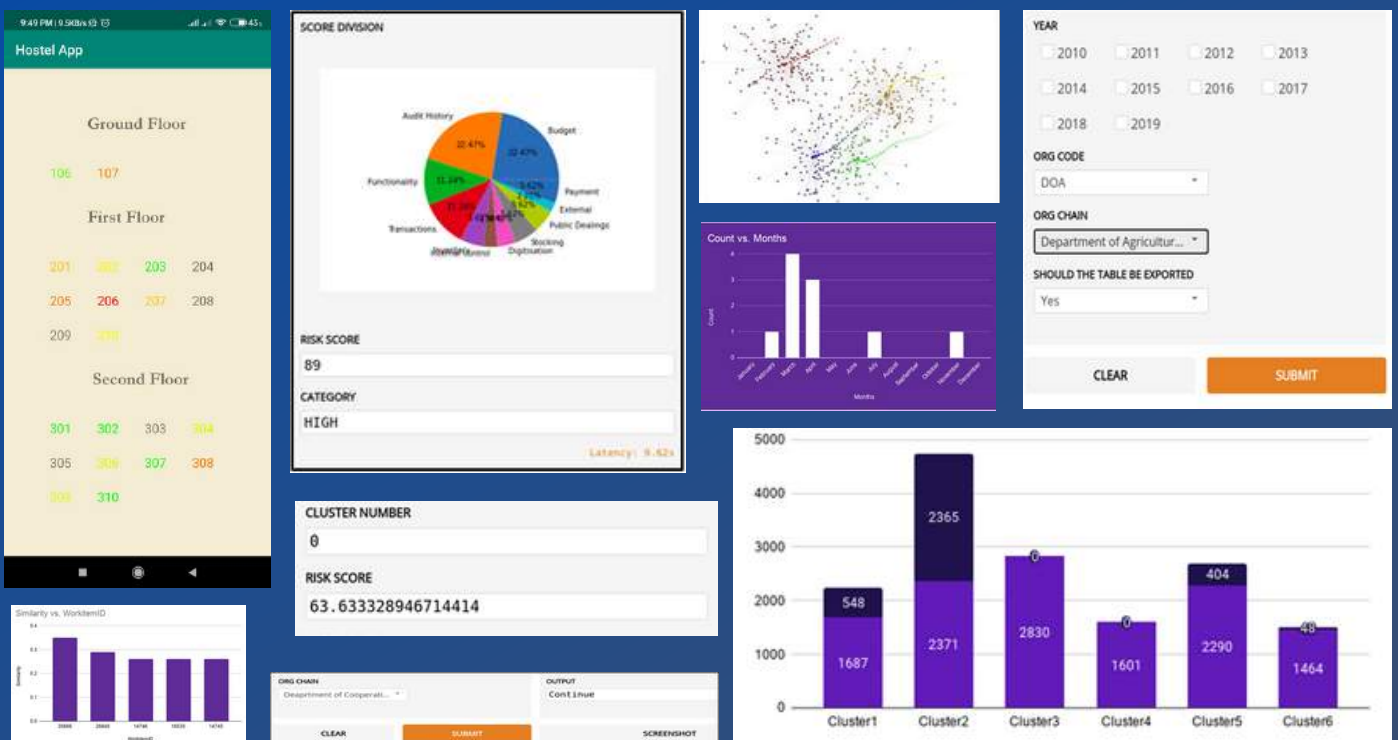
9:49 PM | 9.5KB/s

Hostel App

Ground Floor

106 107

First Floor

201 202 203 204

205 206 207 208

209 210

Second Floor

301 302 303 304

305 306 307 308

309 310

SCORE DIVISION

Audit History
Budget
22.47%
22.47%
Functionality
11.24%
Payment
External
Public Dealings
Transactions
Stocking
Digitisation
Inventory
Internal Control

RISK SCORE

89

CATEGORY

HIGH

Latency: 9.62s

Count vs. Months

Count

January February March April May June July August September October November December

Months

YEAR

2010 2011 2012 2013

2014 2015 2016 2017

2018 2019

ORG CODE

DOA

ORG CHAIN

Department of Agricultur...

SHOULD THE TABLE BE EXPORTED

Yes

CLEAR

SUBMIT

CLUSTER NUMBER

0

RISK SCORE

63.633328946714414

5000

4000

3000

2000

1000

0

548
1687
2365
2371
0
2830
0
1601
404
2290
48
1464

Cluster1 Cluster2 Cluster3 Cluster4 Cluster5 Cluster6

Similarity vs. WorkitemID

Similarity

WorkitemID

ORG CHAIN

Deaprtment of Cooperati...

OUTPUT

Continue

CLEAR

SUBMIT

SCREENSHOT